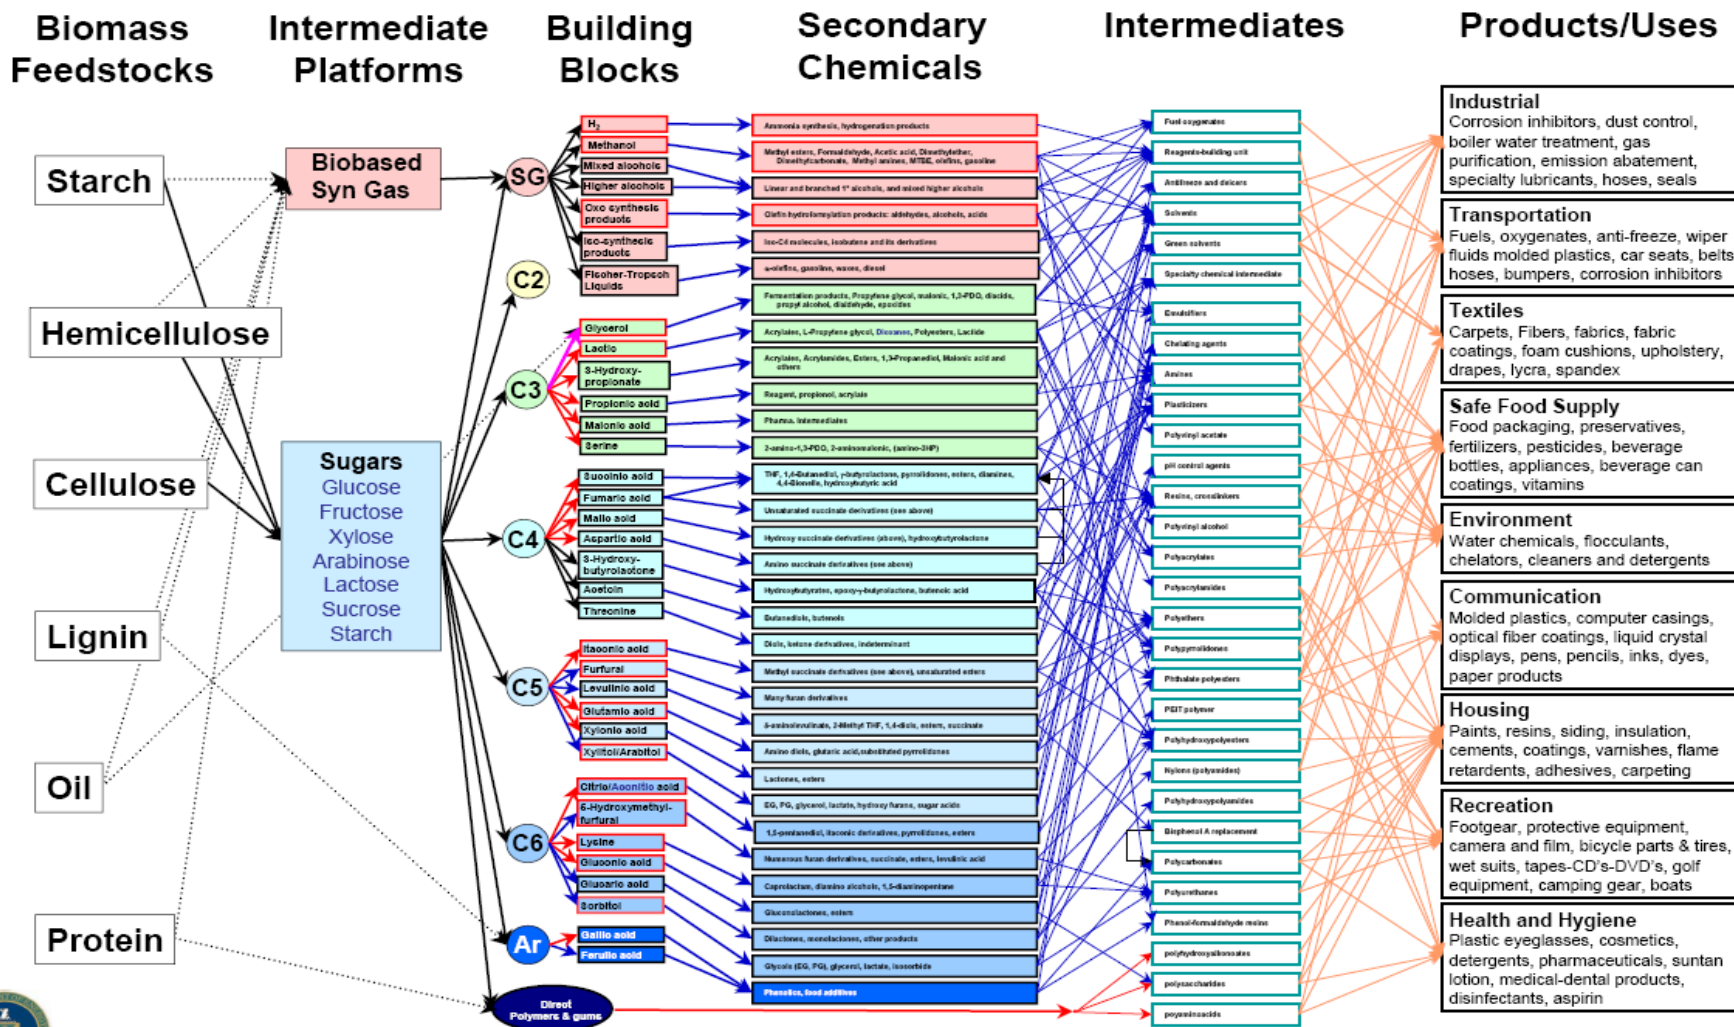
Biomass Feedstocks

Intermediate Platforms

Building Blocks

Secondary Chemicals

Intermediates

Products/Uses

Starch

Hemicellulose

Cellulose

Lignin

Oil

Protein

Biobased Syn Gas

Sugars
Glucose
Fructose
Xylose
Arabinose
Lactose
Sucrose
Starch

SG

C2

C3

C4

C5

C6

Ar

Direct Polymers & gums

$H_2$
Methanol
Mixed alcohols
Higher alcohols
Oxo synthesis products
Iso-synthesis products
Fischer-Tropsch Liquids

Glycerol
Lactic
3-Hydroxy-propionate
Propionic acid
Malonic acid
Serine

Succinic acid
Fumaric acid
Malic acid
Aspartic acid
3-Hydroxy-butyrolactone
Acetoin
Threonine

Itaconic acid
Furfural
Levulinic acid
Glutamic acid
Xylonic acid
Xylitol/Arabitol

Citric/Aconitic acid
5-Hydroxymethyl-furfural
Lysine
Gluconic acid
Glucaric acid
Sorbitol

Gallic acid
Ferulic acid

Ammonia synthesis, hydrogenation products
Methyl esters, Formaldehyde, Acetic acid, Dimethylether, Dimethylcarbonate, Methyl amines, MTBE, olefins, gasoline
Linear and branched 1° alcohols, and mixed higher alcohols
Olefin hydroformylation products: aldehydes, alcohols, acids
Iso-C4 molecules, isobutane and its derivatives
a-olefins, gasoline, waxes, diesel
Fermentation products, Propylene glycol, malonic, 1,3-PDO, diacids, propyl alcohol, dialdehyde, epoxides
Acrylates, L-Propylene glycol, Dioxanes, Polyesters, Lactide
Acrylates, Acrylamides, Esters, 1,3-Propanediol, Malonic acid and others
Reagent, propionol, acrylate
Pharma. intermediates
2-amino-1,3-PDO, 2-aminomalonic, (amino-3HP)
THF, 1,4-Butanediol, γ-butyrolactone, pyrrolidones, esters, diamines, 4,4-Bionelle, hydroxybutyric acid
Unsaturated succinate derivatives (see above)
Hydroxy succinate derivatives (above), hydroxybutyrolactone
Amino succinate derivatives (see above)
Hydroxybutyrates, epoxy-γ-butyrolactone, butenoic acid
Butanediols, butenols
Diols, ketone derivatives, indeterminant
Methyl succinate derivatives (see above), unsaturated esters
Many furan derivatives
δ-aminolevulinate, 2-Methyl THF, 1,4-diols, esters, succinate
Amino diols, glutaric acid,substituted pyrrolidones
Lactones, esters
EG, PG, glycerol, lactate, hydroxy furans, sugar acids
1,5-pentanediol, itaconic derivatives, pyrrolidones, esters
Numerous furan derivatives, succinate, esters, levulinic acid
Caprolactam, diamino alcohols, 1,5-diaminopentane
Gluconolactones, esters
Dilactones, monolactones, other products
Glycols (EG, PG), glycerol, lactate, isosorbide
Phenolics, food additives

Fuel oxygenates
Reagents-building unit
Antifreeze and deicers
Solvents
Green solvents
Specialty chemical intermediate
Emulsifiers
Chelating agents
Amines
Plasticizers
Polyvinyl acetate
pH control agents
Resins, crosslinkers
Polyvinyl alcohol
Polyacrylates
Polyacrylamides
Polyethers
Polypyrrolidones
Phthalate polyesters
PEIT polymer
Polyhydroxypolyesters
Nylons (polyamides)
Polyhydroxypolyamides
Bisphenol A replacement
Polycarbonates
Polyurethanes
Phenol-formaldehyde resins
polyhydroxyalkanoates
polysaccharides
polyaminoacids

Industrial
Corrosion inhibitors, dust control, boiler water treatment, gas purification, emission abatement, specialty lubricants, hoses, seals

Transportation
Fuels, oxygenates, anti-freeze, wiper fluids molded plastics, car seats, belts hoses, bumpers, corrosion inhibitors

Textiles
Carpets, Fibers, fabrics, fabric coatings, foam cushions, upholstery, drapes, lycra, spandex

Safe Food Supply
Food packaging, preservatives, fertilizers, pesticides, beverage bottles, appliances, beverage can coatings, vitamins

Environment
Water chemicals, flocculants, chelators, cleaners and detergents

Communication
Molded plastics, computer casings, optical fiber coatings, liquid crystal displays, pens, pencils, inks, dyes, paper products

Housing
Paints, resins, siding, insulation, cements, coatings, varnishes, flame retardents, adhesives, carpeting

Recreation
Footgear, protective equipment, camera and film, bicycle parts & tires, wet suits, tapes-CD's-DVD's, golf equipment, camping gear, boats

Health and Hygiene
Plastic eyeglasses, cosmetics, detergents, pharmaceuticals, suntan lotion, medical-dental products, disinfectants, aspirin